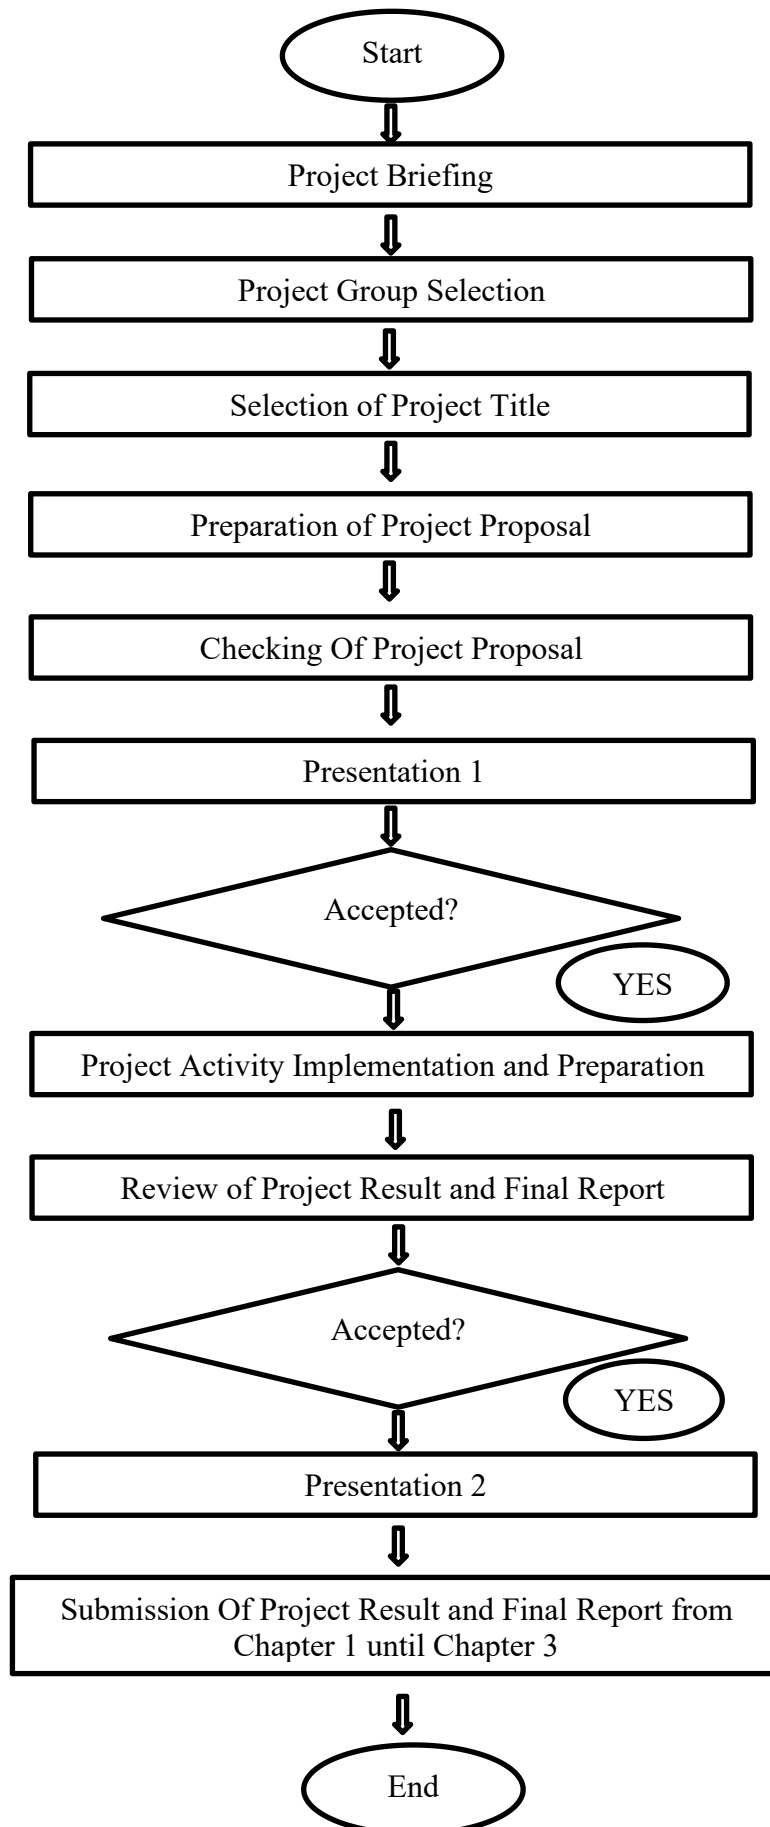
Start

Project Briefing

Project Group Selection

Selection of Project Title

Preparation of Project Proposal

Checking Of Project Proposal

Presentation 1

Accepted?

YES

Project Activity Implementation and Preparation

Review of Project Result and Final Report

Accepted?

YES

Presentation 2

Submission Of Project Result and Final Report from Chapter 1 until Chapter 3

End